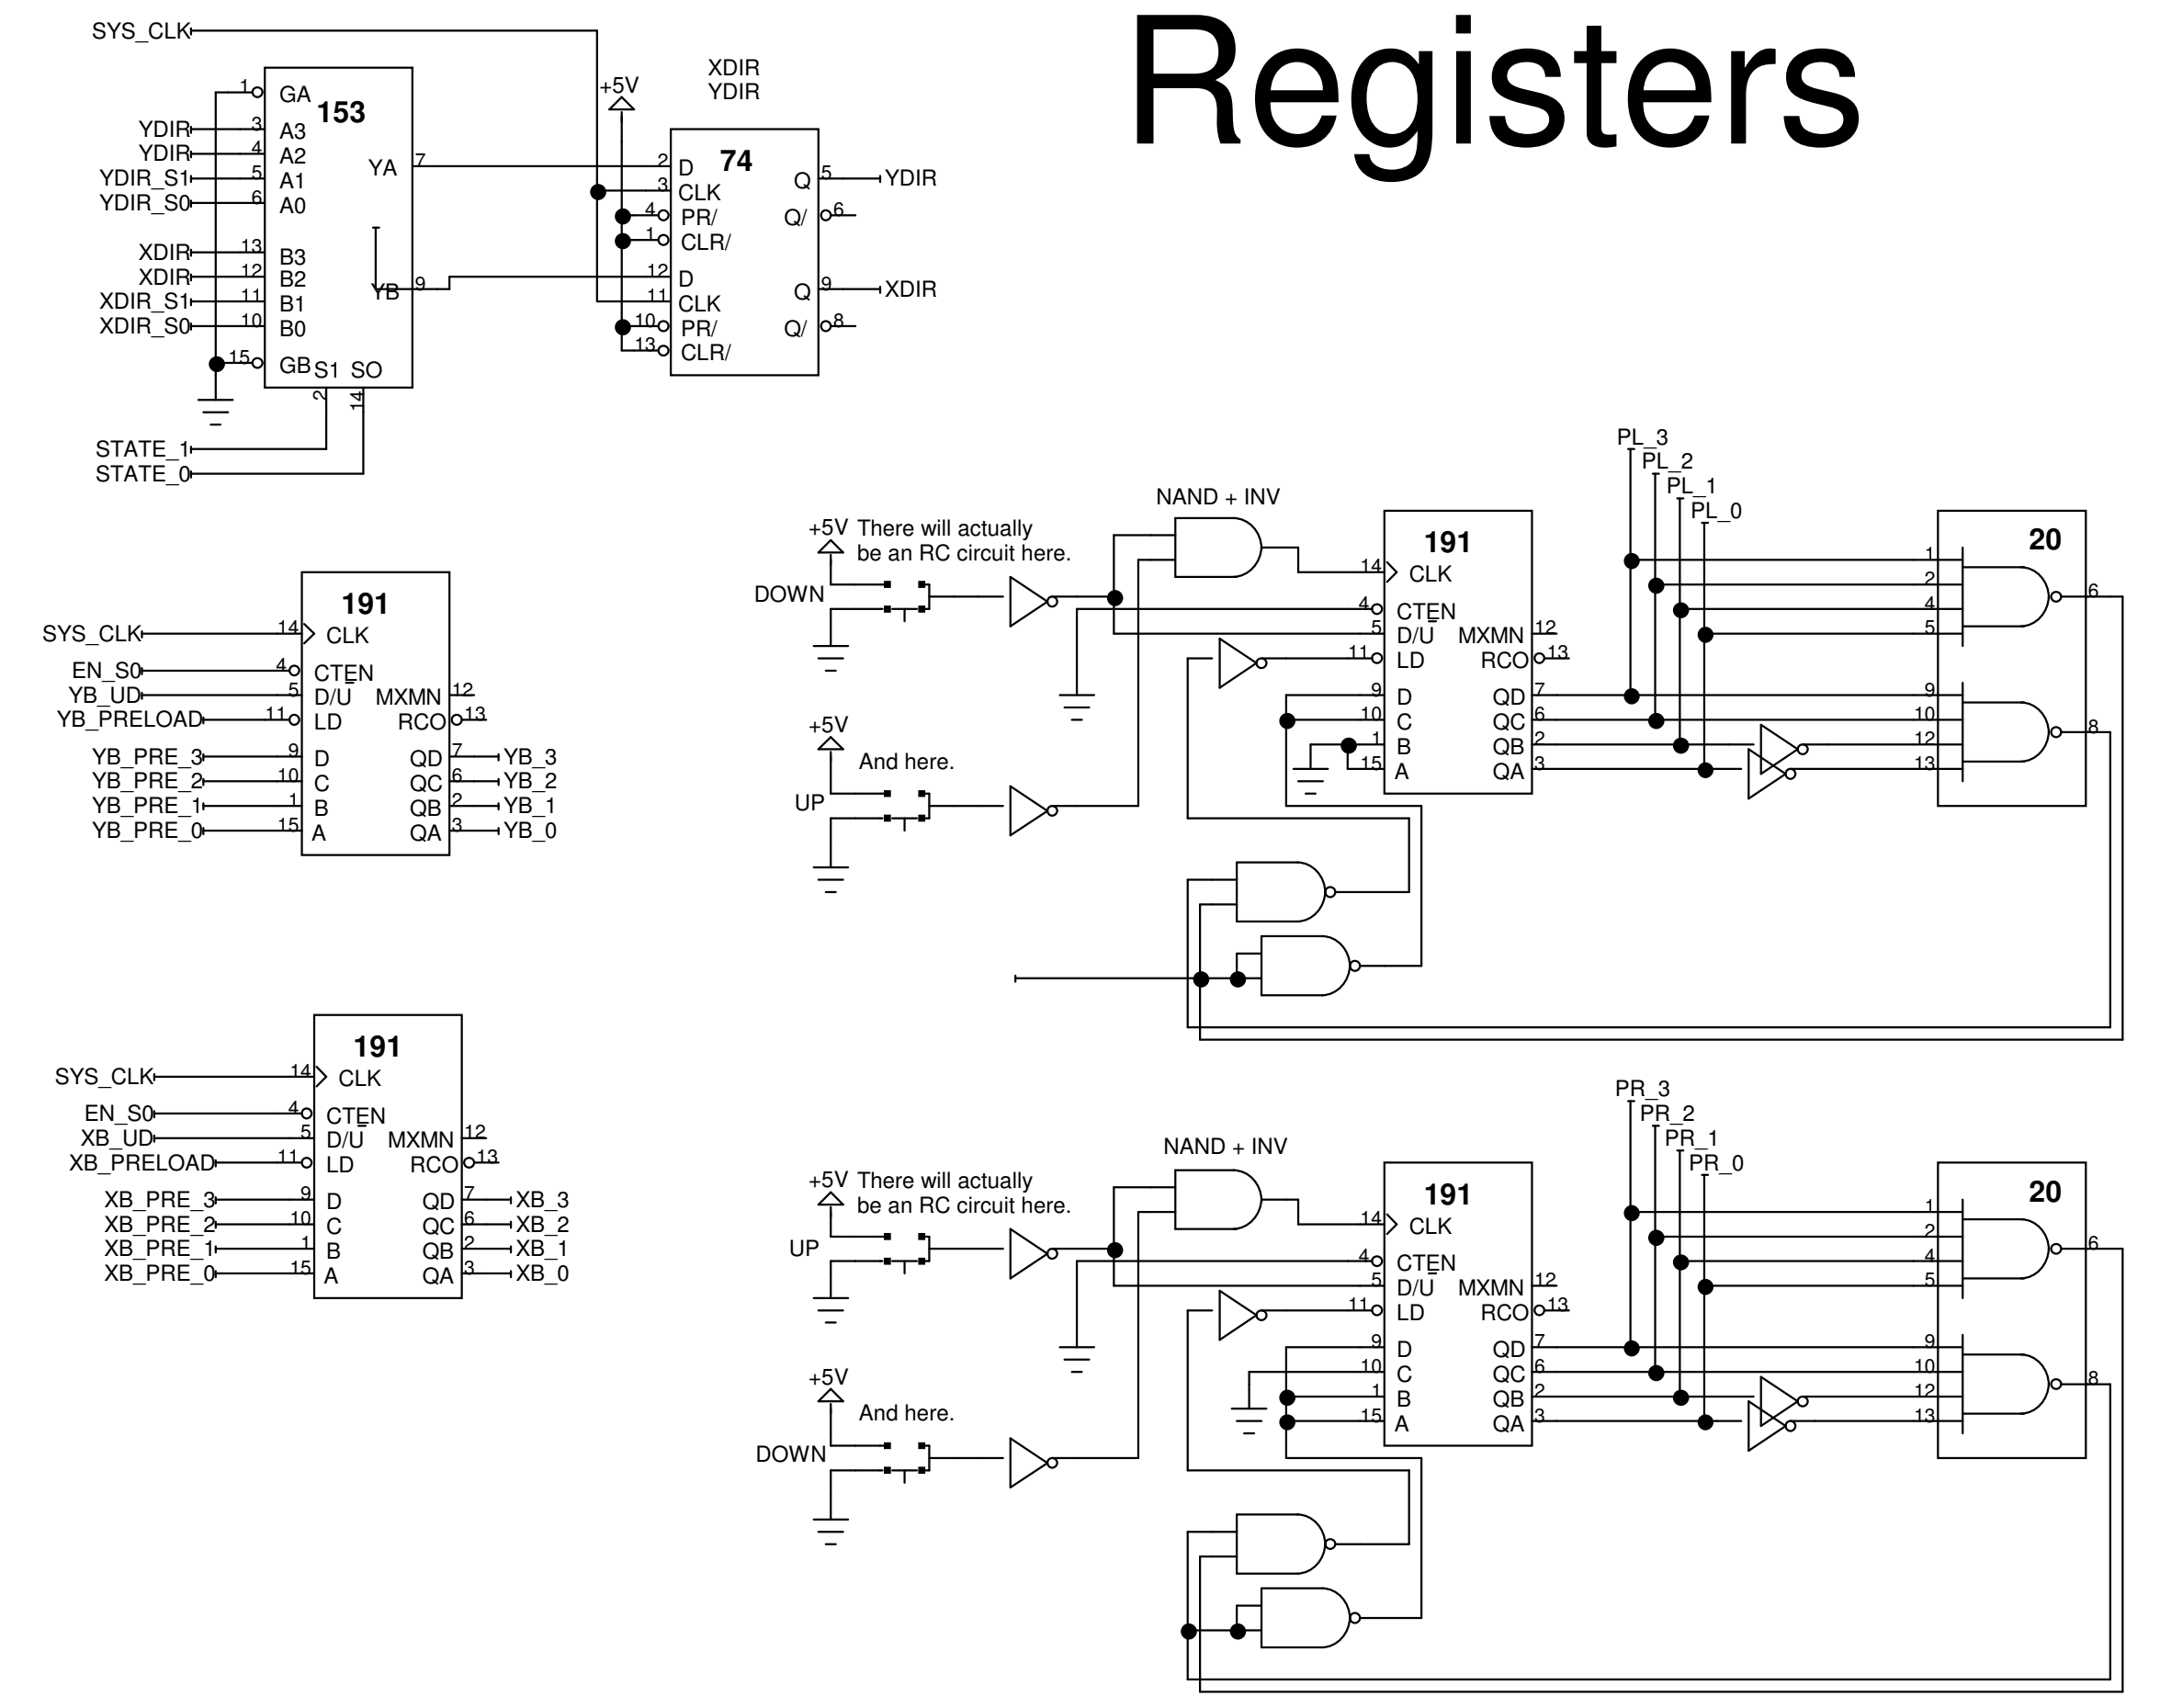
Registers

SYS_CLK
153
GA
YDIR A3
YDIR A2
YDIR_S1 A1
YDIR_S0 A0
XDIR B3
XDIR B2
XDIR_S1 B1
XDIR_S0 B0
GB S1 SO
YA
YB
1 3 4 5 6 13 12 11 10 15 7 9 2 14
STATE_1
STATE_0

+5V
XDIR
YDIR
74
D CLK PR/ CLR/
D CLK PR/ CLR/
Q Q/ Q Q/
2 3 4 1 12 11 10 13 5 6 9 8
YDIR
XDIR

191
SYS_CLK 14 CLK
EN_S0 4 CTEN
YB_UD 5 D/U MXMN 12
YB_PRELOAD 11 LD RCO 13
YB_PRE_3 9 D QD 7 YB_3
YB_PRE_2 10 C QC 6 YB_2
YB_PRE_1 1 B QB 2 YB_1
YB_PRE_0 15 A QA 3 YB_0

191
SYS_CLK 14 CLK
EN_S0 4 CTEN
XB_UD 5 D/U MXMN 12
XB_PRELOAD 11 LD RCO 13
XB_PRE_3 9 D QD 7 XB_3
XB_PRE_2 10 C QC 6 XB_2
XB_PRE_1 1 B QB 2 XB_1
XB_PRE_0 15 A QA 3 XB_0

+5V There will actually be an RC circuit here.
DOWN
+5V
And here.
UP
NAND + INV
191
14 CLK
4 CTEN
5 D/U MXMN 12
11 LD RCO 13
9 D QD 7
10 C QC 6
1 B QB 2
15 A QA 3
PL_3
PL_2
PL_1
PL_0
20
1 2 4 5 6
9 10 12 13 8

+5V There will actually be an RC circuit here.
UP
+5V
And here.
DOWN
NAND + INV
191
14 CLK
4 CTEN
5 D/U MXMN 12
11 LD RCO 13
9 D QD 7
10 C QC 6
1 B QB 2
15 A QA 3
PR_3
PR_2
PR_1
PR_0
20
1 2 4 5 6
9 10 12 13 8